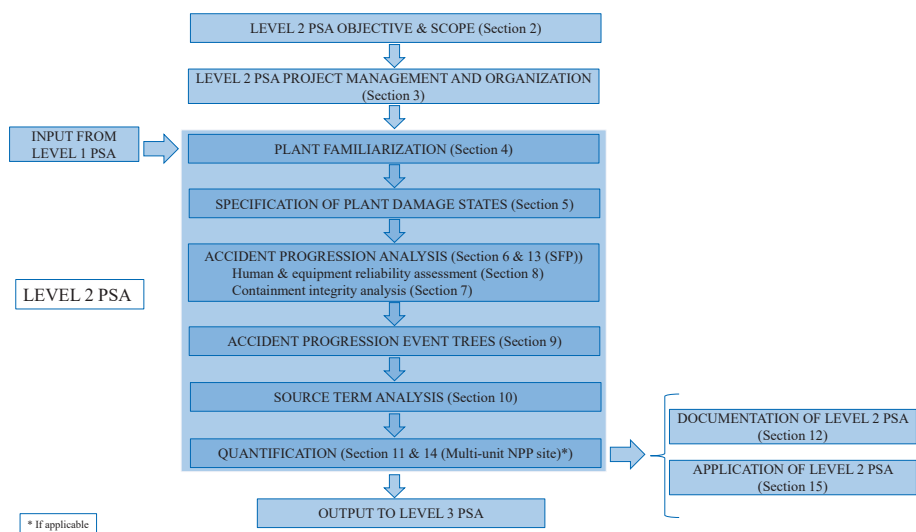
LEVEL 2 PSA OBJECTIVE & SCOPE (Section 2)

LEVEL 2 PSA PROJECT MANAGEMENT AND ORGANIZATION (Section 3)

INPUT FROM LEVEL 1 PSA

PLANT FAMILIARIZATION (Section 4)

SPECIFICATION OF PLANT DAMAGE STATES (Section 5)

ACCIDENT PROGRESSION ANALYSIS (Section 6 & 13 (SFP))
Human & equipment reliability assessment (Section 8)
Containment integrity analysis (Section 7)

LEVEL 2 PSA

ACCIDENT PROGRESSION EVENT TREES (Section 9)

SOURCE TERM ANALYSIS (Section 10)

QUANTIFICATION (Section 11 & 14 (Multi-unit NPP site)*)

DOCUMENTATION OF LEVEL 2 PSA (Section 12)

APPLICATION OF LEVEL 2 PSA (Section 15)

OUTPUT TO LEVEL 3 PSA

* If applicable